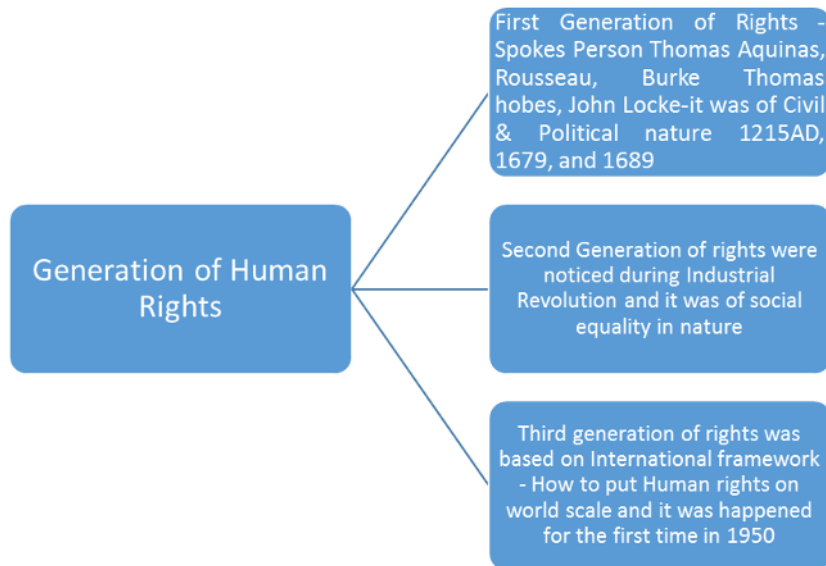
Generation of Human Rights

First Generation of Rights - Spokes Person Thomas Aquinas, Rousseau, Burke Thomas hobes, John Locke-it was of Civil & Political nature 1215AD, 1679, and 1689

Second Generation of rights were noticed during Industrial Revolution and it was of social equality in nature

Third generation of rights was based on International framework - How to put Human rights on world scale and it was happened for the first time in 1950